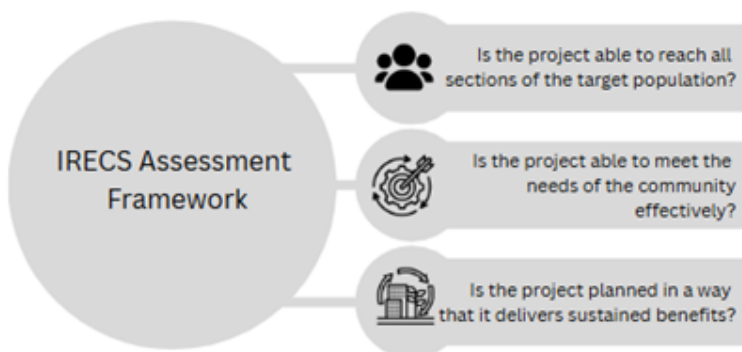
IRECS Assessment Framework

Is the project able to reach all sections of the target population?

Is the project able to meet the needs of the community effectively?

Is the project planned in a way that it delivers sustained benefits?